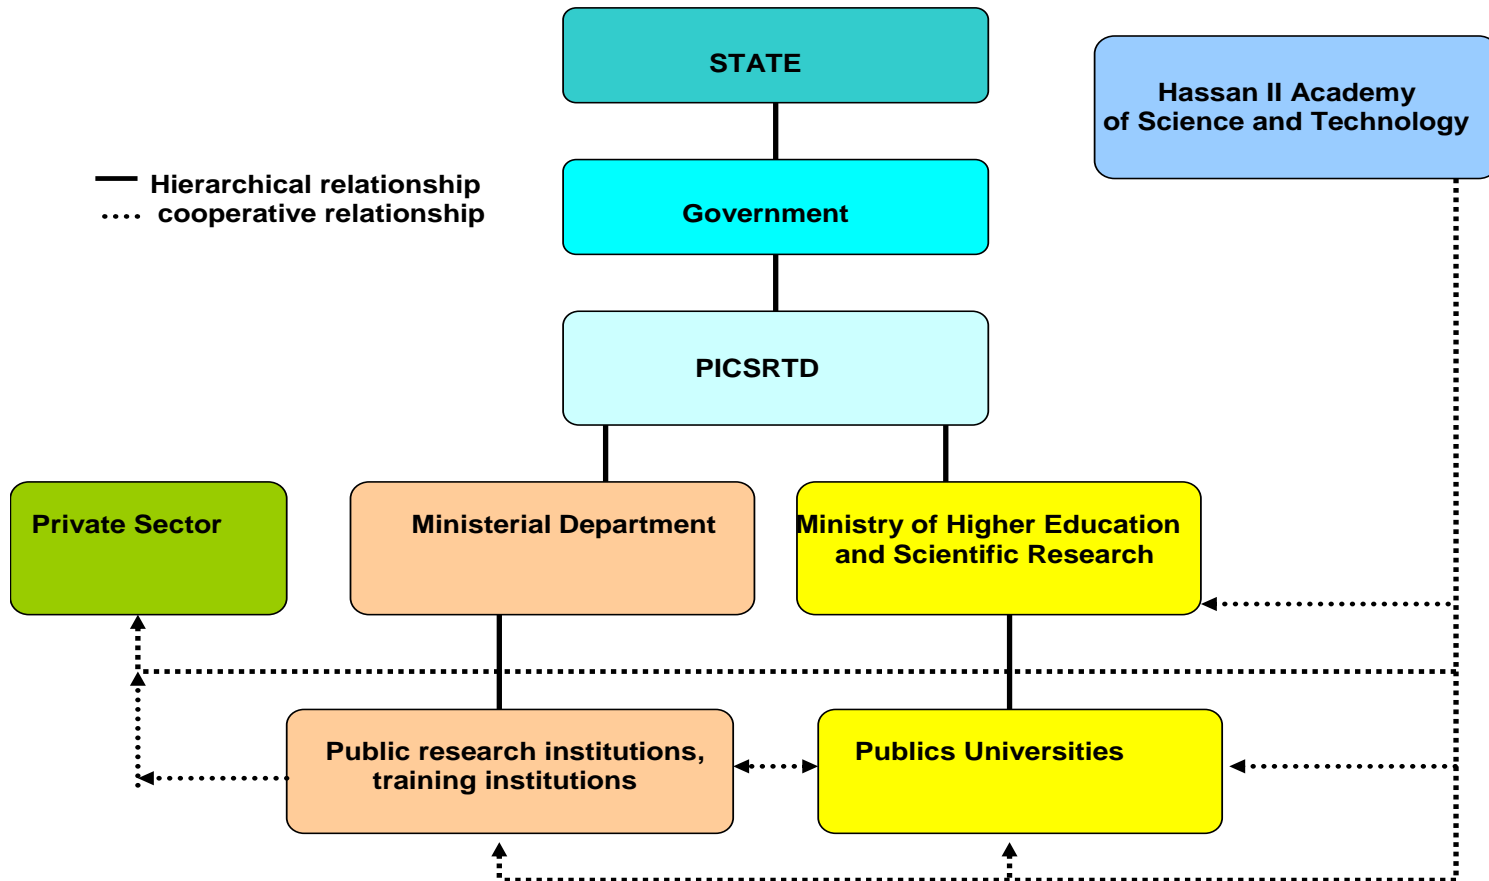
STATE

Hassan II Academy of Science and Technology

Hierarchical relationship
cooperative relationship

Government

PICSRTD

Private Sector

Ministerial Department

Ministry of Higher Education and Scientific Research

Public research institutions, training institutions

Publics Universities